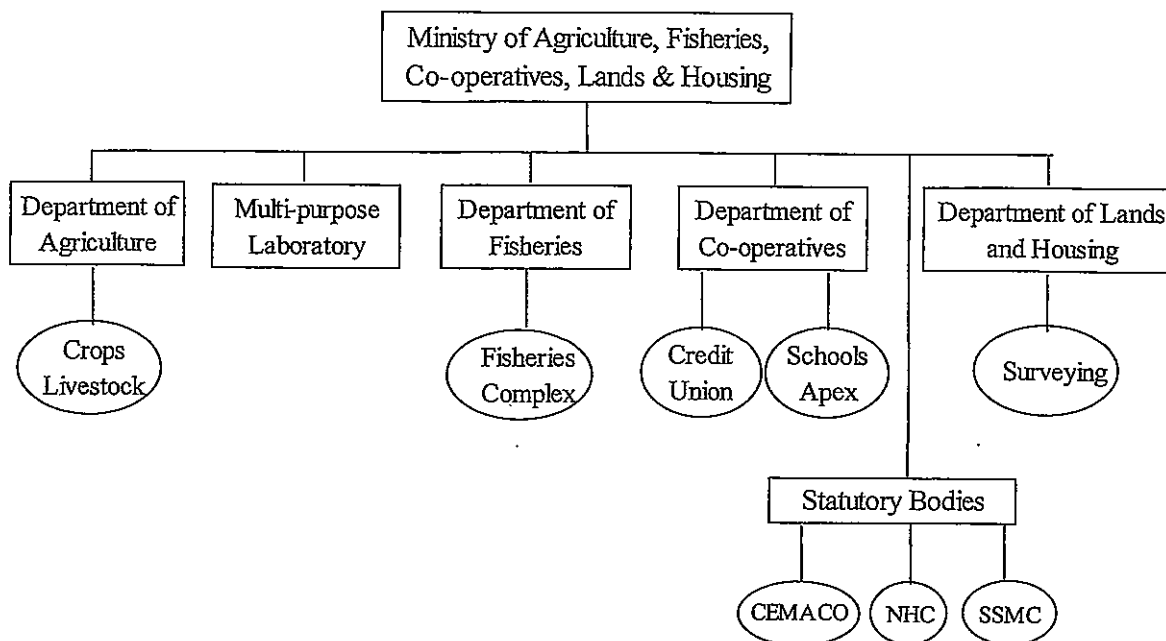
Ministry of Agriculture, Fisheries, Co-operatives, Lands & Housing

Department of Agriculture

Crops Livestock

Multi-purpose Laboratory

Department of Fisheries

Fisheries Complex

Department of Co-operatives

Credit Union

Schools Apex

Department of Lands and Housing

Surveying

Statutory Bodies

CEMACO

NHC

SSMC